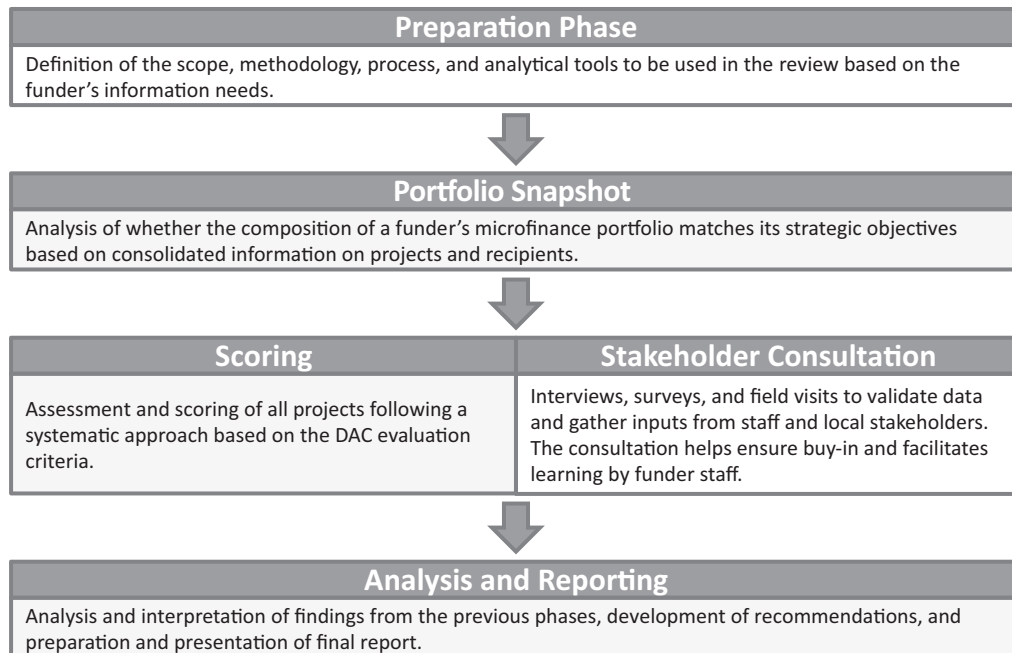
Preparation Phase

Definition of the scope, methodology, process, and analytical tools to be used in the review based on the funder's information needs.

Portfolio Snapshot

Analysis of whether the composition of a funder's microfinance portfolio matches its strategic objectives based on consolidated information on projects and recipients.

Scoring

Assessment and scoring of all projects following a systematic approach based on the DAC evaluation criteria.

Stakeholder Consultation

Interviews, surveys, and field visits to validate data and gather inputs from staff and local stakeholders. The consultation helps ensure buy-in and facilitates learning by funder staff.

Analysis and Reporting

Analysis and interpretation of findings from the previous phases, development of recommendations, and preparation and presentation of final report.